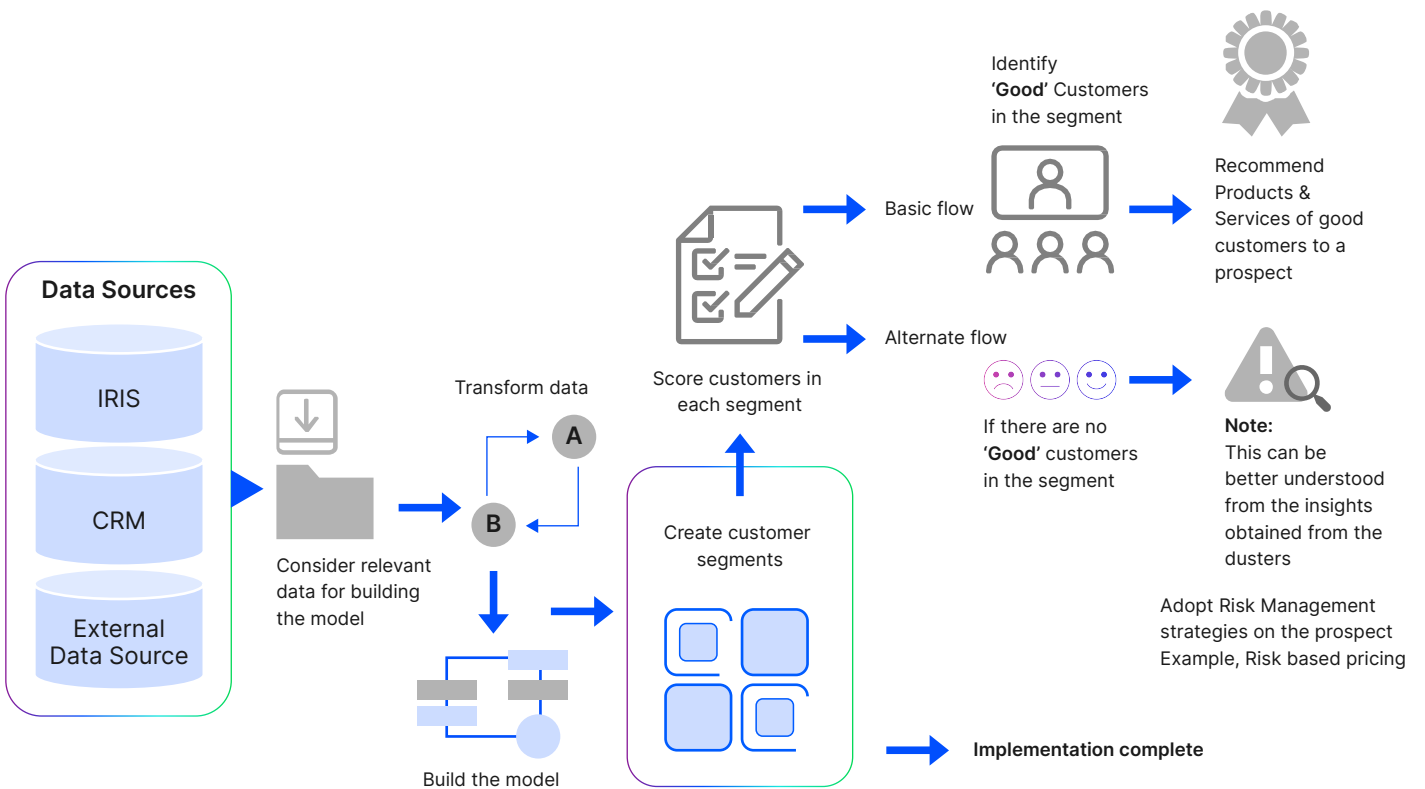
Data Sources

IRIS

CRM

External Data Source

Consider relevant data for building the model

Transform data

A

B

Build the model

Create customer segments

Score customers in each segment

Basic flow

Alternate flow

Identify 'Good' Customers in the segment

Recommend Products & Services of good customers to a prospect

If there are no 'Good' customers in the segment

Note:
This can be better understood from the insights obtained from the dusters

Adopt Risk Management strategies on the prospect Example, Risk based pricing

Implementation complete